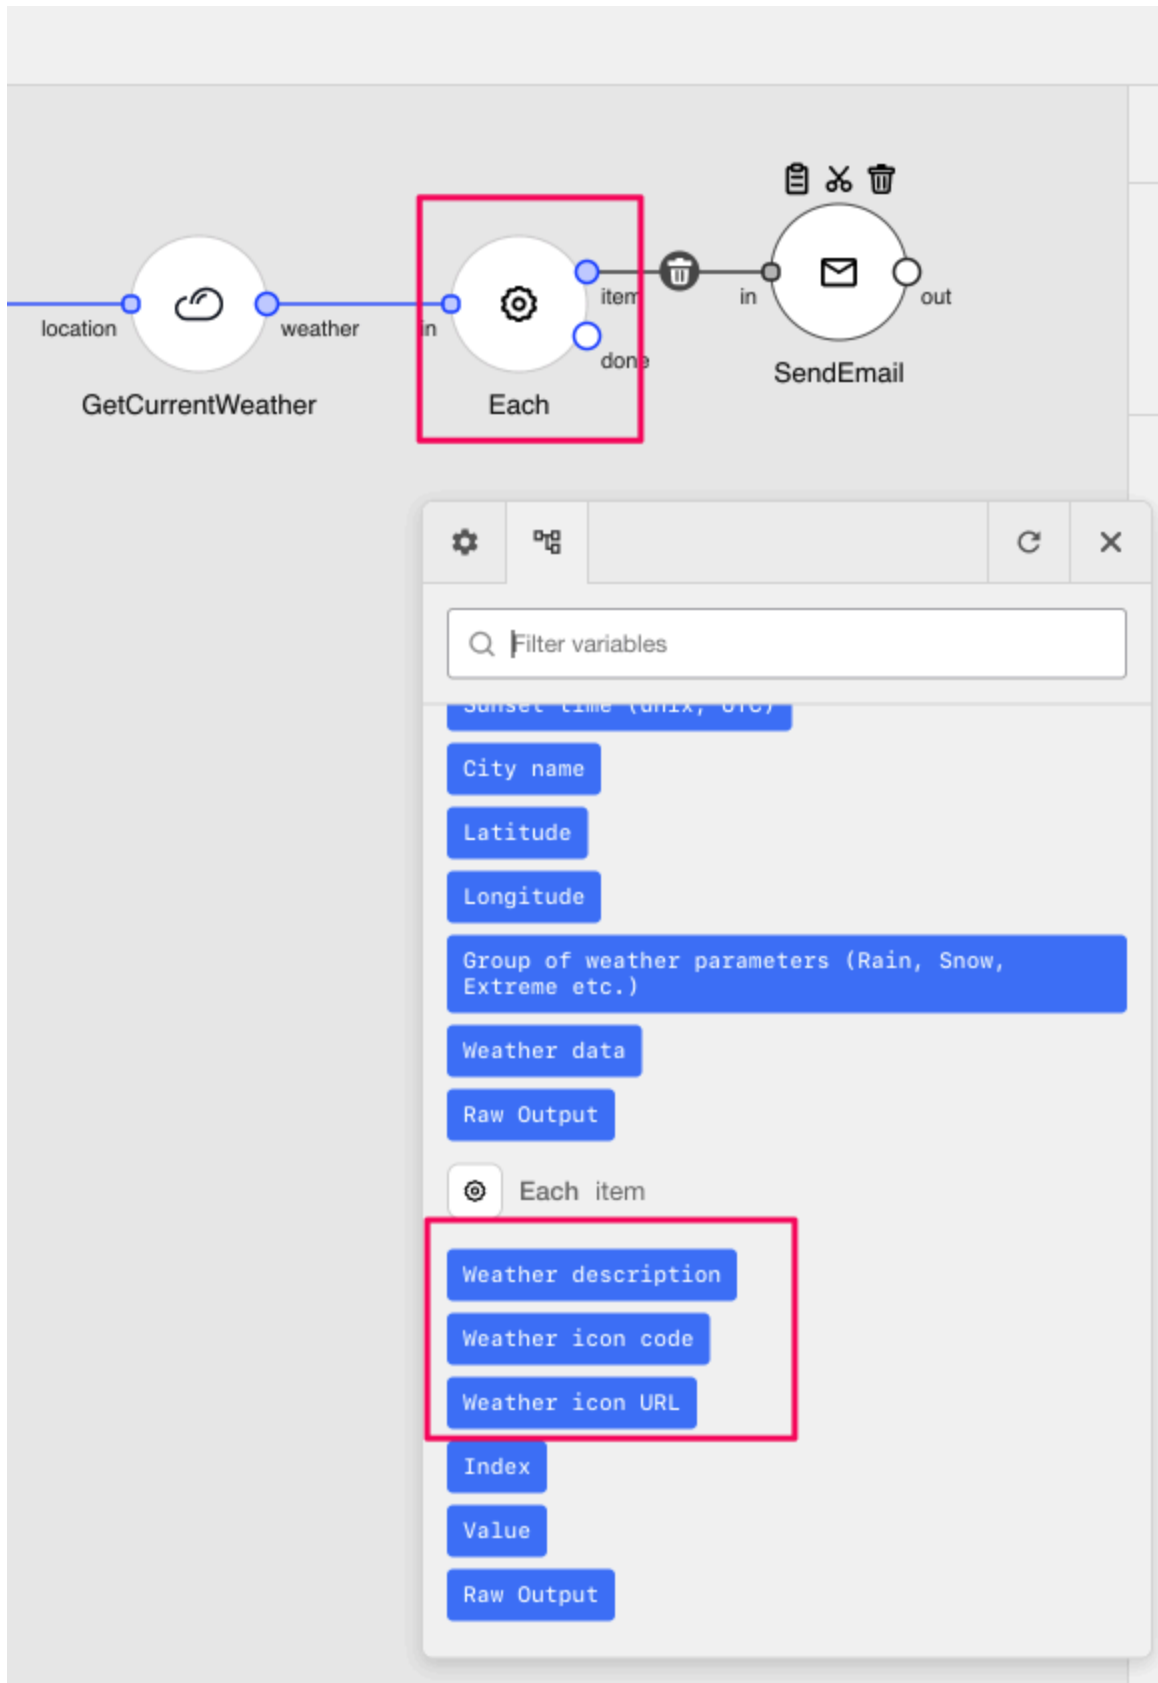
location
weather
GetCurrentWeather
in
item
done
Each
in
out
SendEmail

Filter variables

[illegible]

City name

Latitude

Longitude

Group of weather parameters (Rain, Snow, Extreme etc.)

Weather data

Raw Output

Each item

Weather description

Weather icon code

Weather icon URL

Index

Value

Raw Output